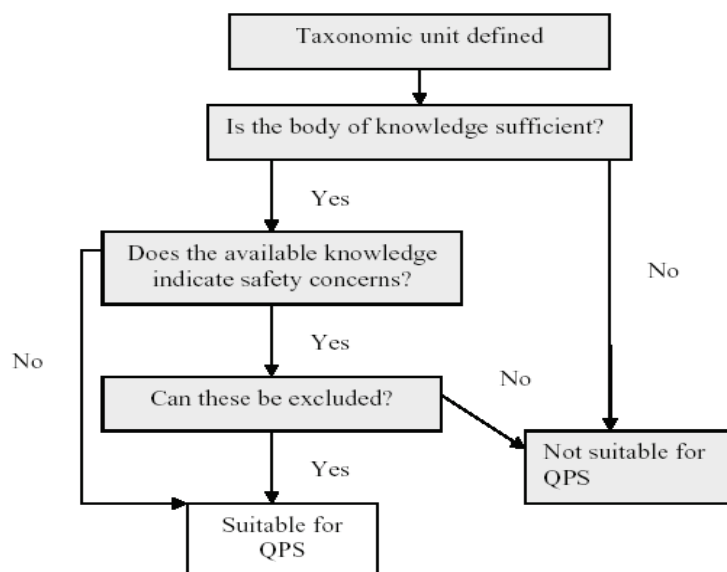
Taxonomic unit defined

Is the body of knowledge sufficient?

Yes

No

Does the available knowledge indicate safety concerns?

No

Yes

No

Can these be excluded?

Not suitable for QPS

Yes

Suitable for QPS